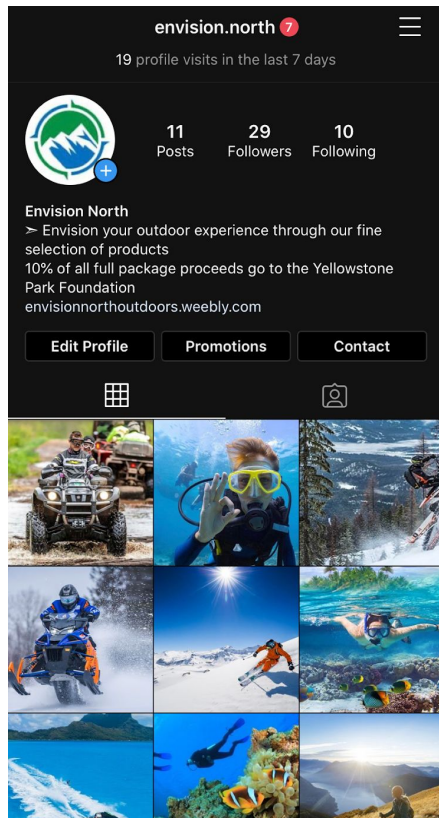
envision.north 7

19 profile visits in the last 7 days

11 Posts

29 Followers

10 Following

Envision North

➢ Envision your outdoor experience through our fine selection of products

10% of all full package proceeds go to the Yellowstone Park Foundation

envisionnorthoutdoors.weebly.com

Edit Profile

Promotions

Contact